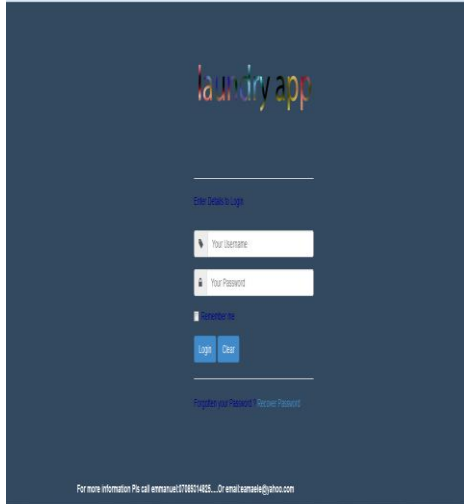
laundry app

Enter Details to Login

Your Username

Your Password

Remember me

Login Clear

Forgotten your Password ? Recover Password

For more information Pls call emmanuel:07085014825.....Or email:eamaele@yahoo.com